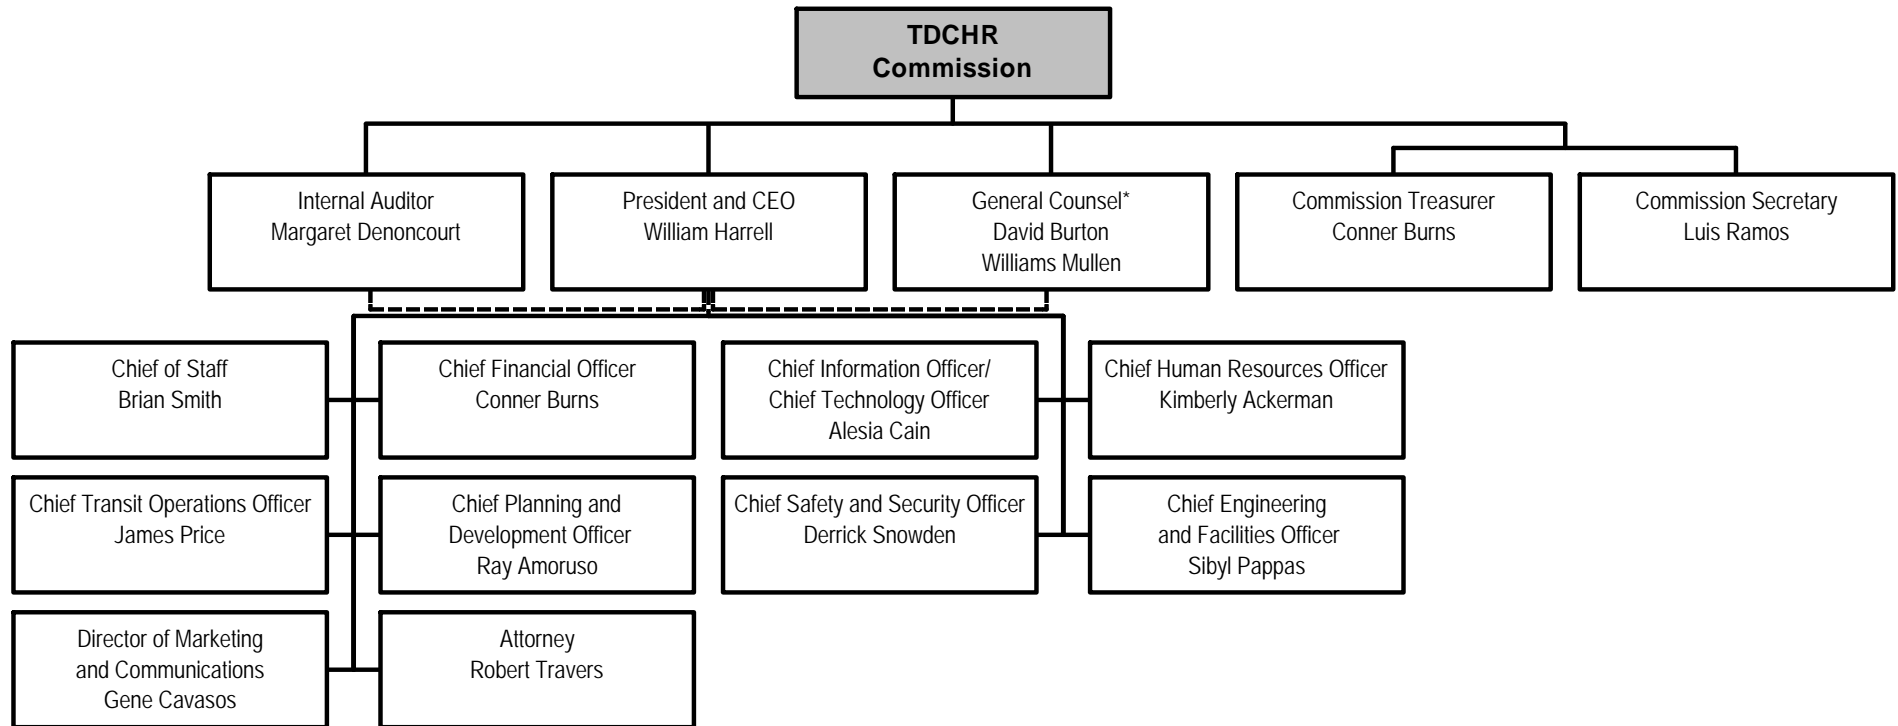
TDCHR
Commission

Internal Auditor
Margaret Denoncourt

President and CEO
William Harrell

General Counsel*
David Burton
Williams Mullen

Commission Treasurer
Conner Burns

Commission Secretary
Luis Ramos

Chief of Staff
Brian Smith

Chief Financial Officer
Conner Burns

Chief Information Officer/
Chief Technology Officer
Alesia Cain

Chief Human Resources Officer
Kimberly Ackerman

Chief Transit Operations Officer
James Price

Chief Planning and
Development Officer
Ray Amoruso

Chief Safety and Security Officer
Derrick Snowden

Chief Engineering
and Facilities Officer
Sibyl Pappas

Director of Marketing
and Communications
Gene Cavasos

Attorney
Robert Travers